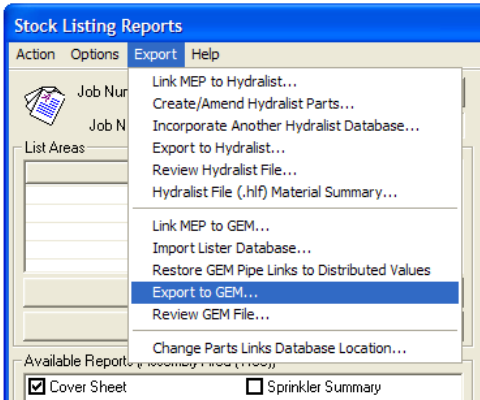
Stock Listing Reports

Action Options Export Help

Job Nur

Job N

List Areas

Link MEP to Hydralist...
Create/Amend Hydralist Parts...
Incorporate Another Hydralist Database...
Export to Hydralist...
Review Hydralist File...
Hydralist File (.hlf) Material Summary...

Link MEP to GEM...
Import Lister Database...
Restore GEM Pipe Links to Distributed Values
Export to GEM...
Review GEM File...

Change Parts Links Database Location...

Available Reports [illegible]

☑ Cover Sheet
☐ Sprinkler Summary